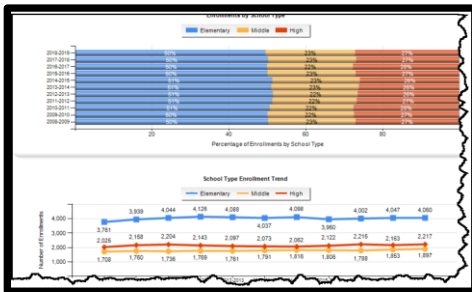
Enrollments by School Type

Elementary Middle High

2018-2019
2017-2018
2016-2017
2015-2016
2014-2015
2013-2014
2012-2013
2011-2012
2010-2011
2009-2010
2008-2009

50%
50%
50%
50%
51%
51%
51%
51%
51%
50%
50%

23%
23%
22%
23%
23%
22%
22%
22%
22%
23%
23%

27%
27%
28%
27%
26%
26%
26%
26%
26%
27%
27%

20 40 60 80

Percentage of Enrollments by School Type

School Type Enrollment Trend

Elementary Middle High

Number of Enrollments

4,000
3,000
2,000
1,000

3,761 3,939 4,044 4,126 4,088 4,037 4,096 3,950 4,002 4,047 4,060

2,026 2,168 2,204 2,143 2,097 2,073 2,062 2,122 2,216 2,163 2,217

1,708 1,760 1,736 1,769 1,781 1,791 1,816 1,806 1,788 1,853 1,897